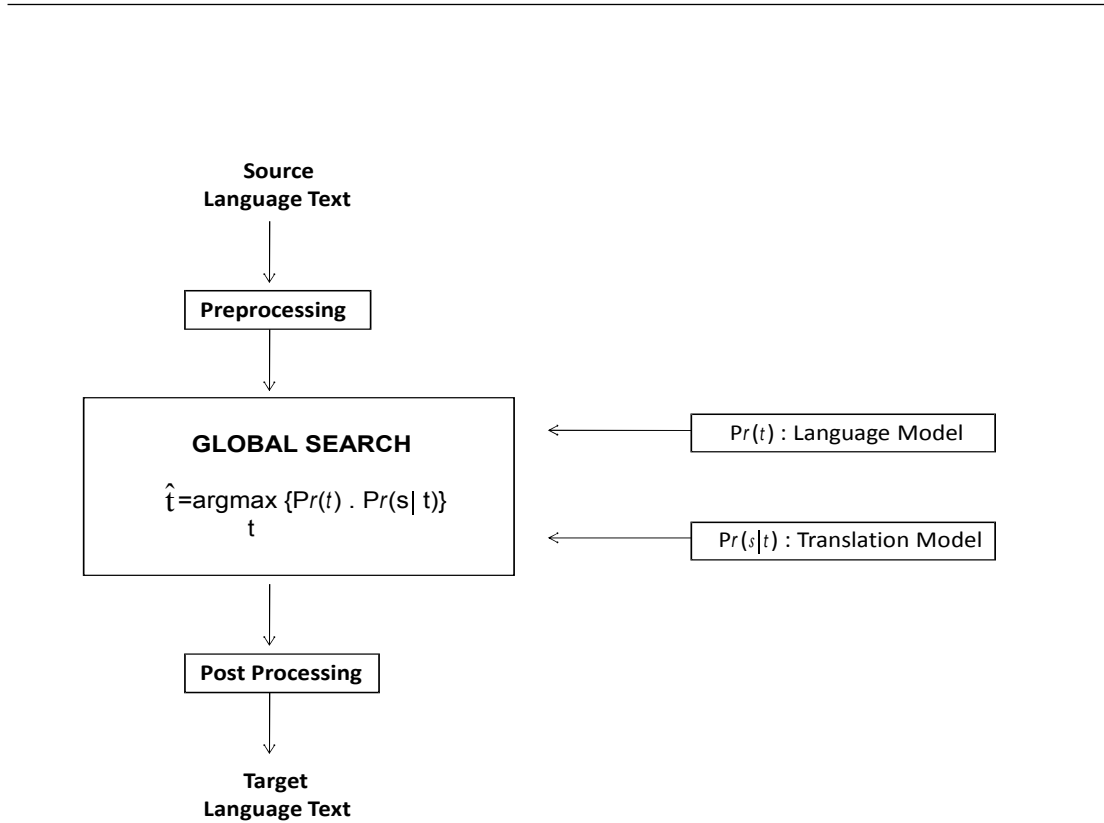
Source Language Text

Preprocessing

GLOBAL SEARCH

$\hat{t} = \underset{t}{\text{argmax}} \{Pr(t) \cdot Pr(s|t)\}$

$Pr(t)$ : Language Model

$Pr(s|t)$ : Translation Model

Post Processing

Target Language Text